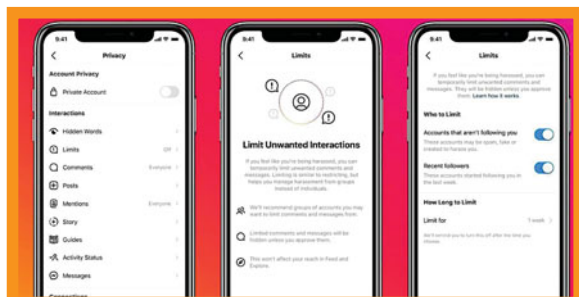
9:41

Privacy

Account Privacy

Private Account

Interactions

Hidden Words

Limits

Off

Comments

Everyone

Posts

Mentions

Everyone

Story

Guides

Activity Status

Messages

Connections

9:41

Limits

Limit Unwanted Interactions

If you feel like you're being harassed, you can temporarily limit unwanted comments and messages. Limiting is similar to restricting, but helps you manage harassment from groups instead of individuals.

We'll recommend groups of accounts you may want to limit comments and messages from.

Limited comments and messages will be hidden unless you approve them.

This won't affect your reach in Feed and Explore.

9:41

Limits

If you feel like you're being harassed, you can temporarily limit unwanted comments and messages. They will be hidden unless you approve them. Learn how it works.

Who to Limit

Accounts that aren't following you

These accounts may be spam, fake or created to harass you.

Recent followers

These accounts started following you in the last week.

How Long to Limit

Limit for

1 week

We'll remind you to turn this off after the time you choose.